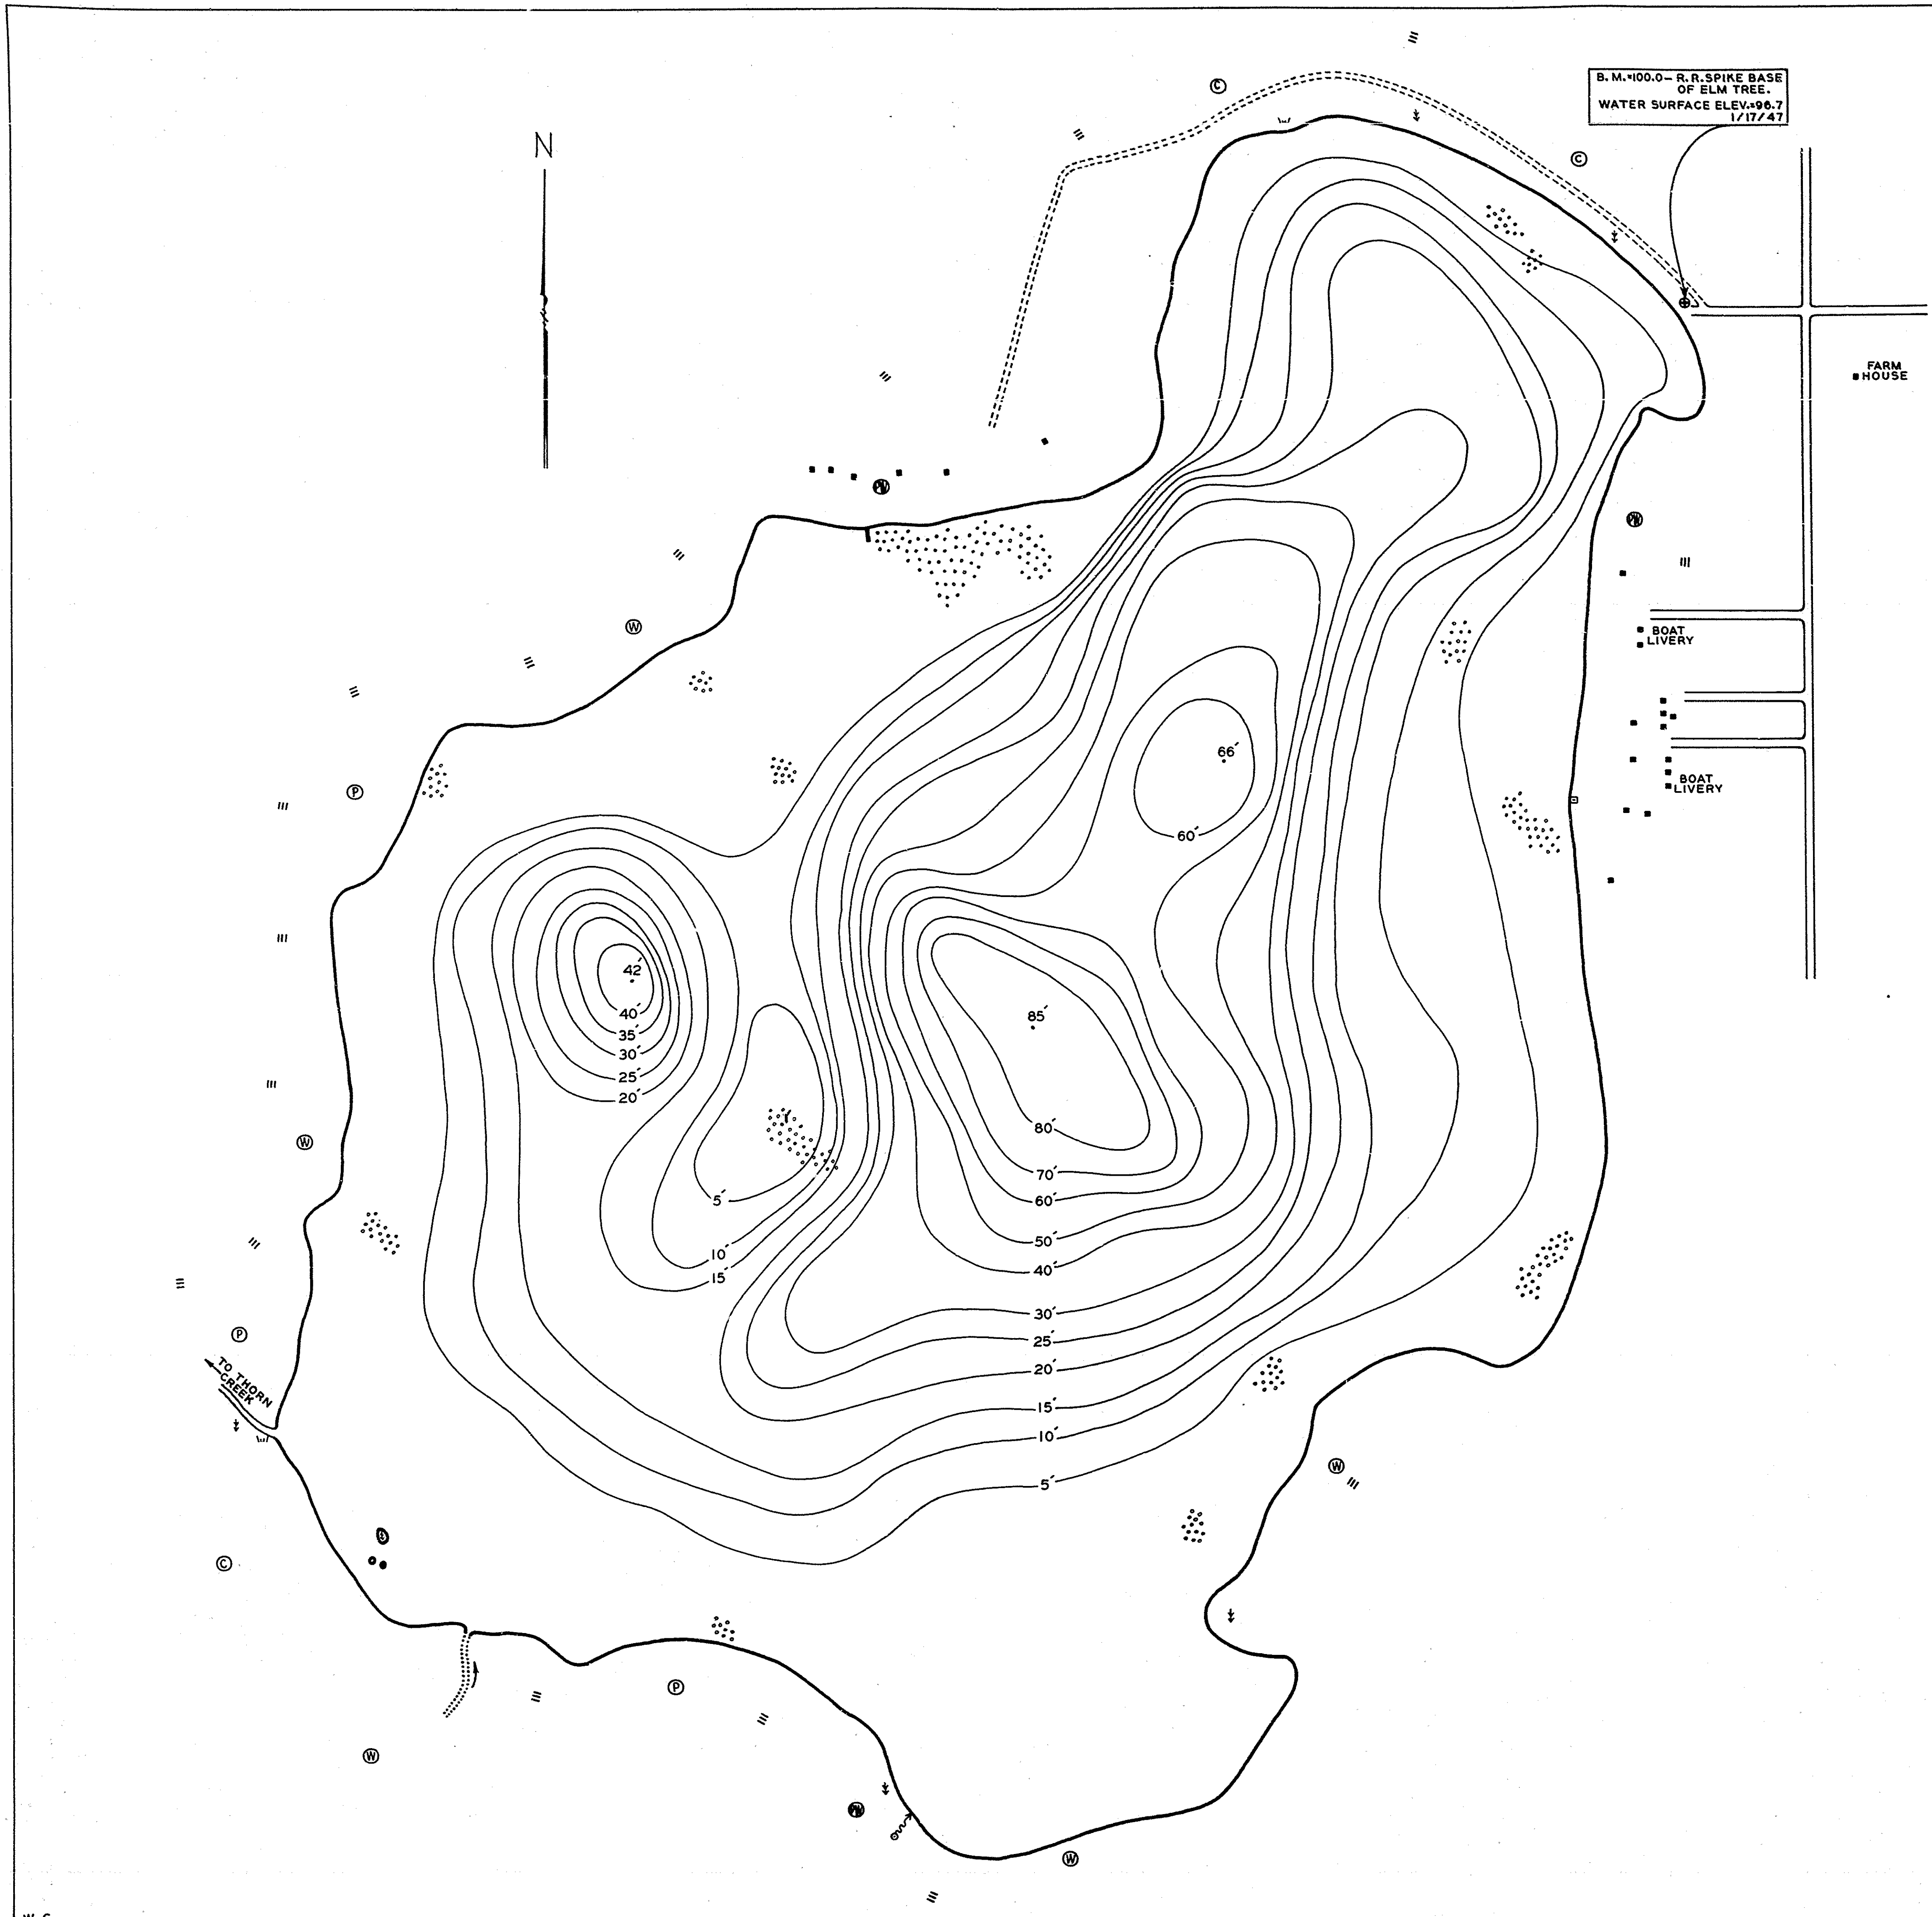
B. M.=100.0 – R. R. SPIKE BASE OF ELM TREE.
WATER SURFACE ELEV.=96.7
1/17/47

N

FARM HOUSE

BOAT LIVERY

BOAT LIVERY

TO THORN CREEK

Ⓒ Ⓒ Ⓦ Ⓟ Ⓦ Ⓟ Ⓒ Ⓟ Ⓦ Ⓦ Ⓦ

66´
60´
42´
40´
35´
30´
25´
20´
85´
80´
70´
60´
50´
40´
30´
25´
20´
15´
10´
5´
5´
10´
15´